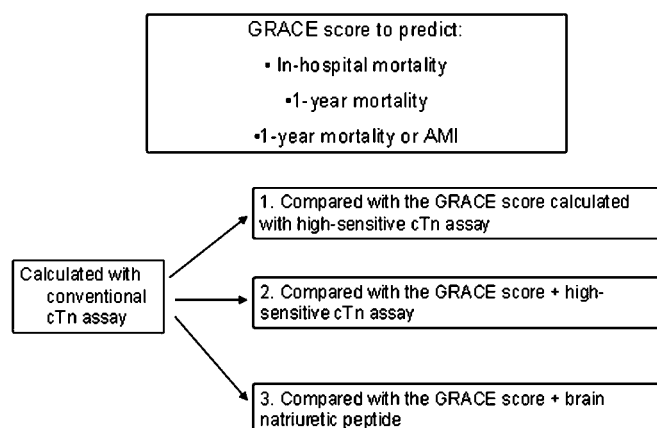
GRACE score to predict:

• In-hospital mortality

•1-year mortality

•1-year mortality or AMI

Calculated with conventional cTn assay

1. Compared with the GRACE score calculated with high-sensitive cTn assay

2. Compared with the GRACE score + high-sensitive cTn assay

3. Compared with the GRACE score + brain natriuretic peptide